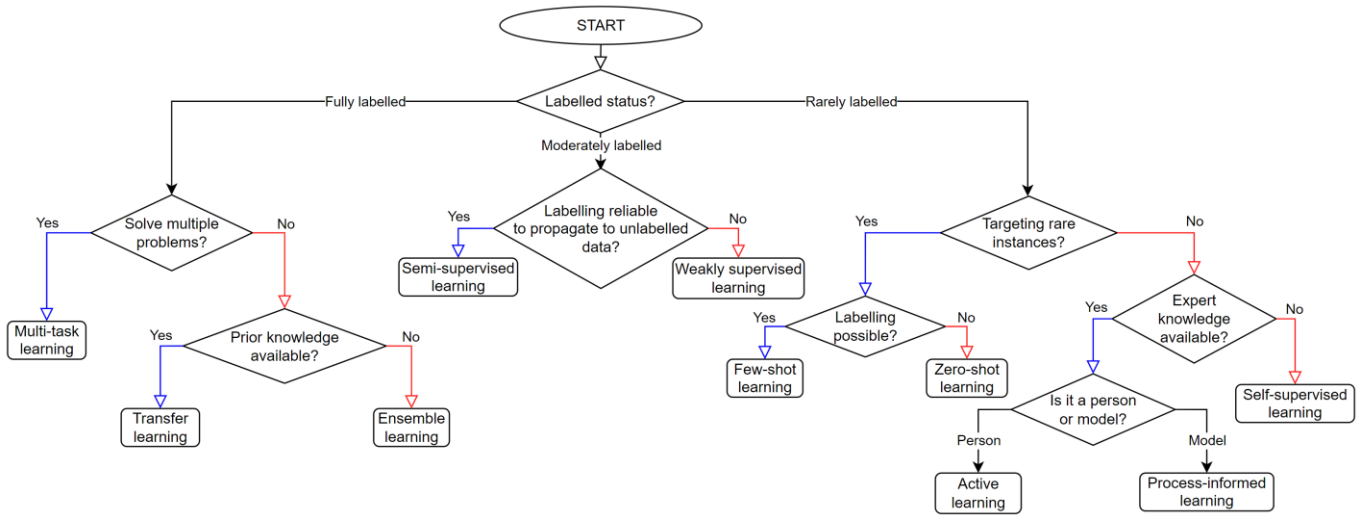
START

Labelled status?

Fully labelled

Moderately labelled

Rarely labelled

Solve multiple problems?

Yes

No

Multi-task learning

Prior knowledge available?

Yes

No

Transfer learning

Ensemble learning

Labelling reliable to propagate to unlabelled data?

Yes

No

Semi-supervised learning

Weakly supervised learning

Targeting rare instances?

Yes

No

Labelling possible?

Yes

No

Few-shot learning

Zero-shot learning

Expert knowledge available?

Yes

No

Self-supervised learning

Is it a person or model?

Person

Model

Active learning

Process-informed learning